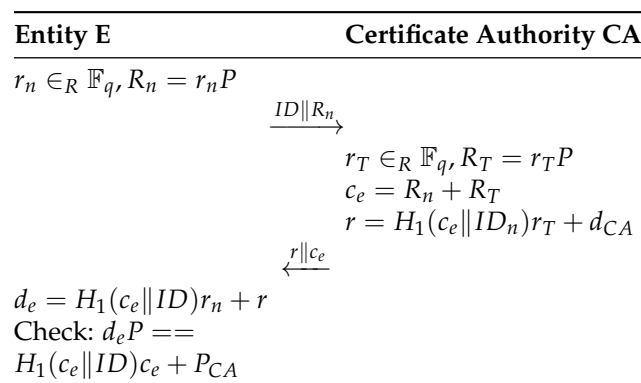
| Entity E | | Certificate Authority CA |
|---|---|---|
| $r_n \in_R \mathbb{F}_q, R_n = r_n P$ | | |
| | $\xrightarrow{ID \| R_n}$ | |
| | | $r_T \in_R \mathbb{F}_q, R_T = r_T P$ |
| | | $c_e = R_n + R_T$ |
| | | $r = H_1(c_e \| ID_n) r_T + d_{CA}$ |
| | $\xleftarrow{r \| c_e}$ | |
| $d_e = H_1(c_e \| ID) r_n + r$ | | |
| Check: $d_e P ==$ $H_1(c_e \| ID) c_e + P_{CA}$ | | |